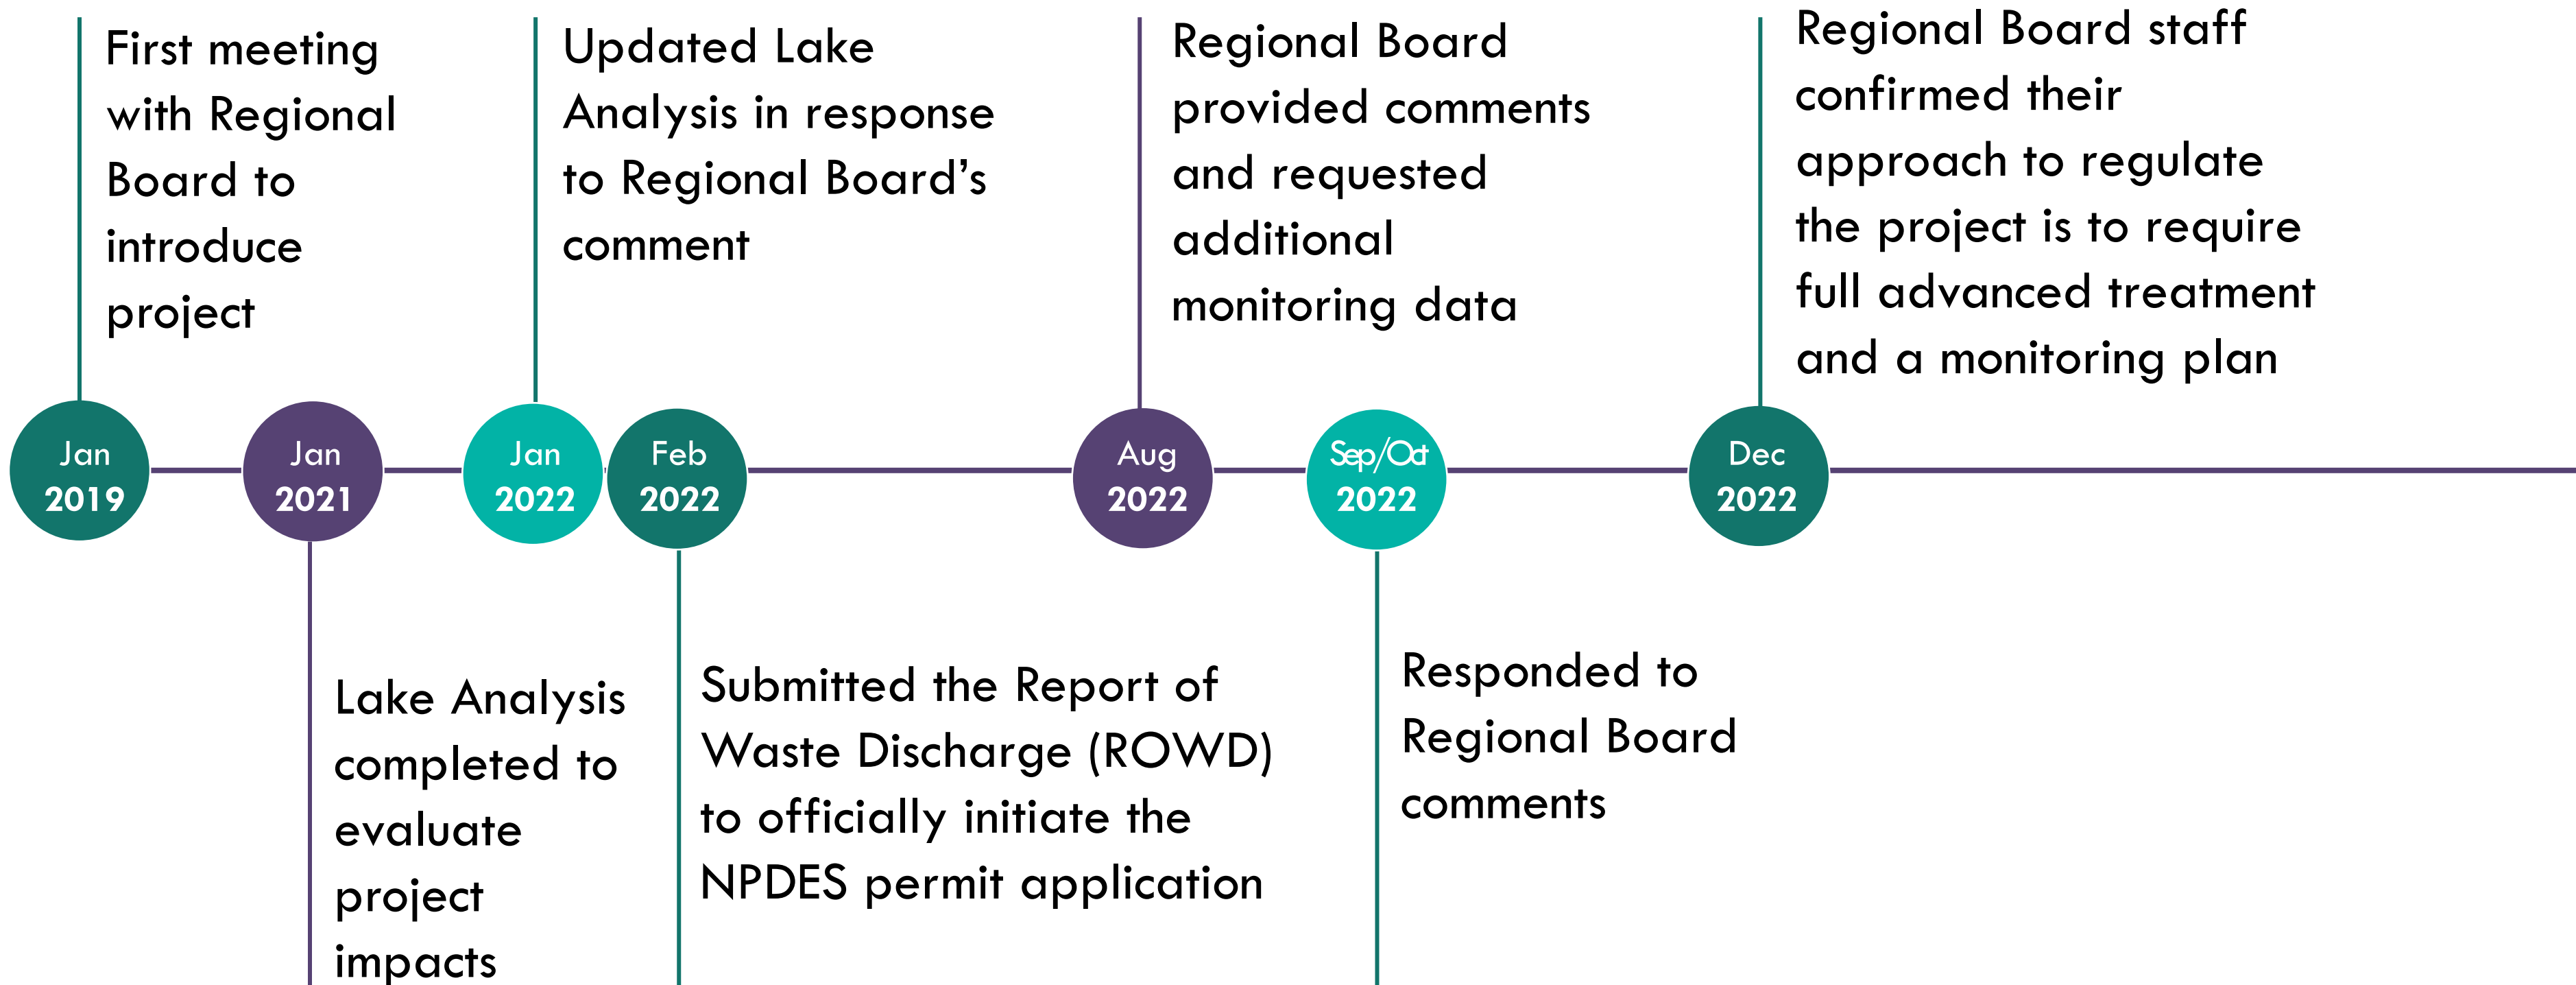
First meeting with Regional Board to introduce project

Updated Lake Analysis in response to Regional Board's comment

Regional Board provided comments and requested additional monitoring data

Regional Board staff confirmed their approach to regulate the project is to require full advanced treatment and a monitoring plan

Jan 2019

Jan 2021

Jan 2022

Feb 2022

Aug 2022

Sep/Oct 2022

Dec 2022

Lake Analysis completed to evaluate project impacts

Submitted the Report of Waste Discharge (ROWD) to officially initiate the NPDES permit application

Responded to Regional Board comments